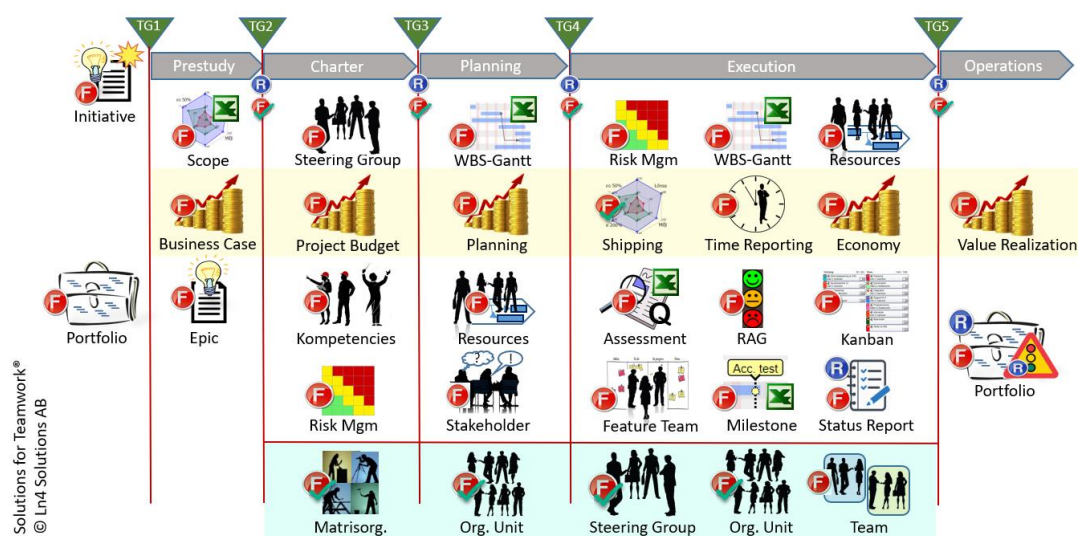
TG1 TG2 TG3 TG4 TG5

Prestudy Charter Planning Execution Operations

Initiative

Scope
Business Case
Epic
Portfolio

Steering Group
Project Budget
Kompetencies
Risk Mgm
Matrisorg.

WBS-Gantt
Planning
Resources
Stakeholder
Org. Unit

Risk Mgm
WBS-Gantt
Resources
Shipping
Time Reporting
Economy
Assessment
RAG
Kanban
Feature Team
Acc. test
Milestone
Status Report
Steering Group
Org. Unit
Team

Value Realization
Portfolio

Solutions for Teamwork®
© Ln4 Solutions AB